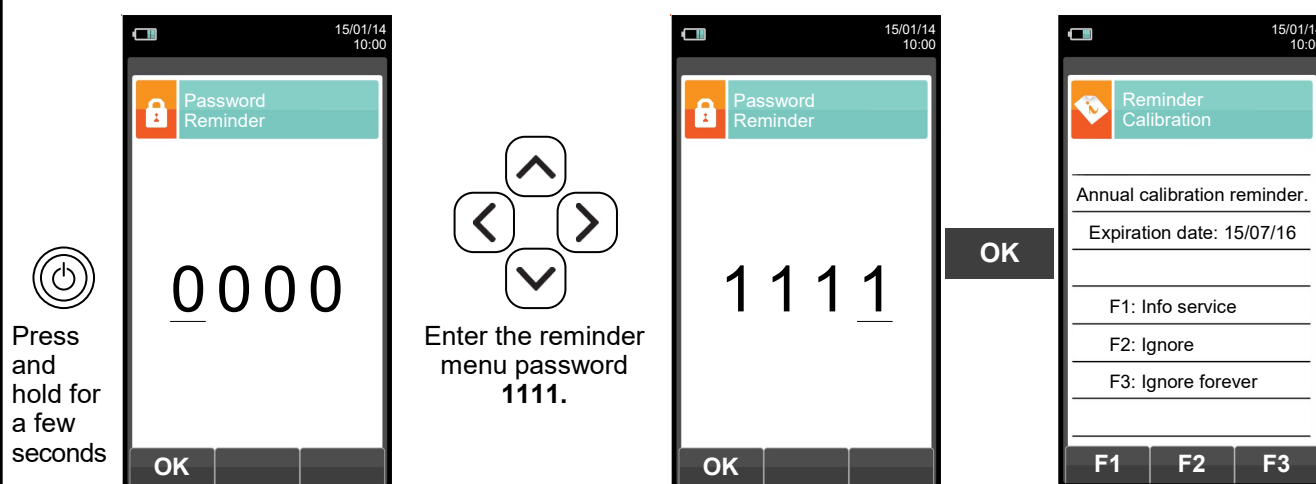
Press and hold for a few seconds

15/01/14
10:00

Password Reminder

0000

OK

Enter the reminder menu password **1111.**

15/01/14
10:00

Password Reminder

1111

OK

OK

15/01/1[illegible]
10:0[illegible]

Reminder Calibration

Annual calibration reminder.

Expiration date: 15/07/16

F1: Info service

F2: Ignore

F3: Ignore forever

F1 F2 F3